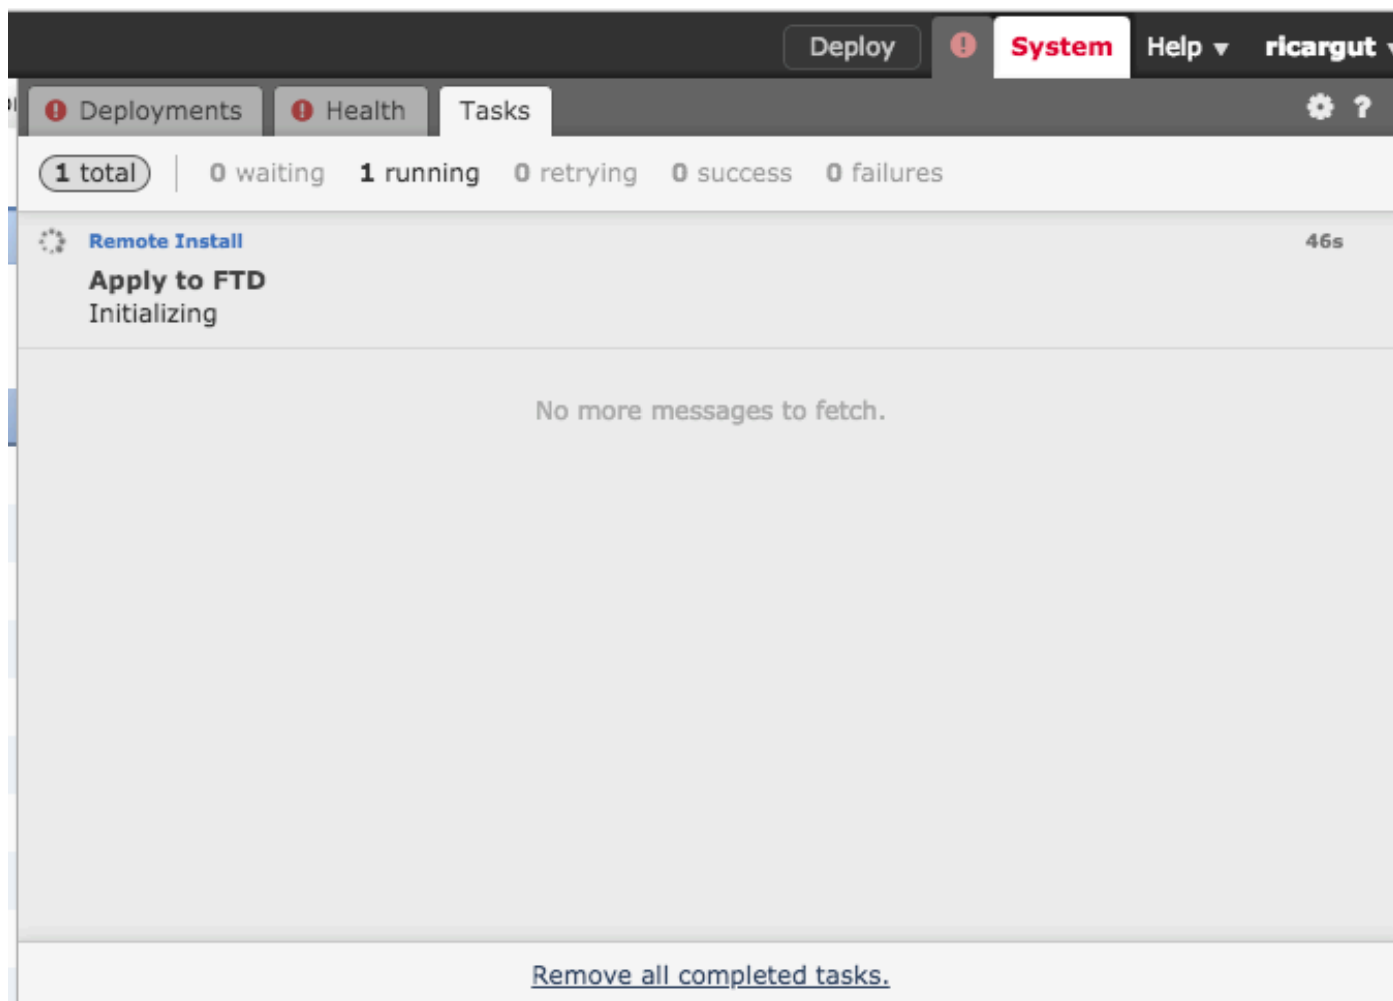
Deploy System Help ▾ ricargut ▾

Deployments Health Tasks

1 total 0 waiting 1 running 0 retrying 0 success 0 failures

Remote Install 46s

Apply to FTD
Initializing

No more messages to fetch.

Remove all completed tasks.